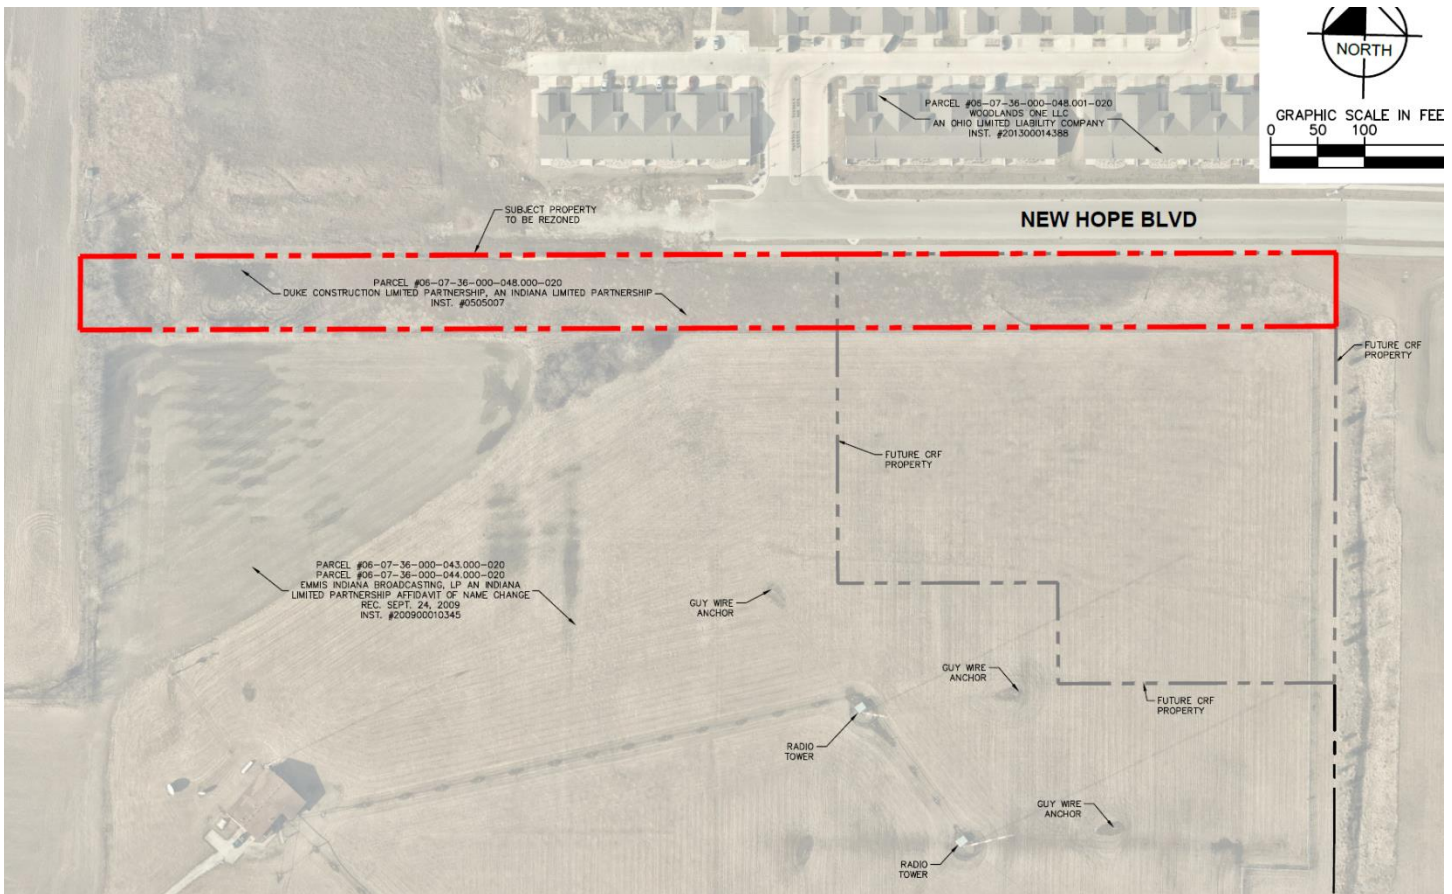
NORTH

GRAPHIC SCALE IN FEE
0 50 100

PARCEL #06-07-36-000-048.001-020
WOODLANDS ONE LLC
AN OHIO LIMITED LIABILITY COMPANY
INST. #201300014388

NEW HOPE BLVD

SUBJECT PROPERTY
TO BE REZONED

PARCEL #06-07-36-000-048.000-020
DUKE CONSTRUCTION LIMITED PARTNERSHIP, AN INDIANA LIMITED PARTNERSHIP
INST. #0505007

FUTURE CRF
PROPERTY

FUTURE CRF
PROPERTY

PARCEL #06-07-36-000-043.000-020
PARCEL #06-07-36-000-044.000-020
EMMIS INDIANA BROADCASTING, LP AN INDIANA
LIMITED PARTNERSHIP AFFIDAVIT OF NAME CHANGE
REC. SEPT. 24, 2009
INST. #200900010345

GUY WIRE
ANCHOR

GUY WIRE
ANCHOR

FUTURE CRF
PROPERTY

RADIO
TOWER

GUY WIRE
ANCHOR

RADIO
TOWER